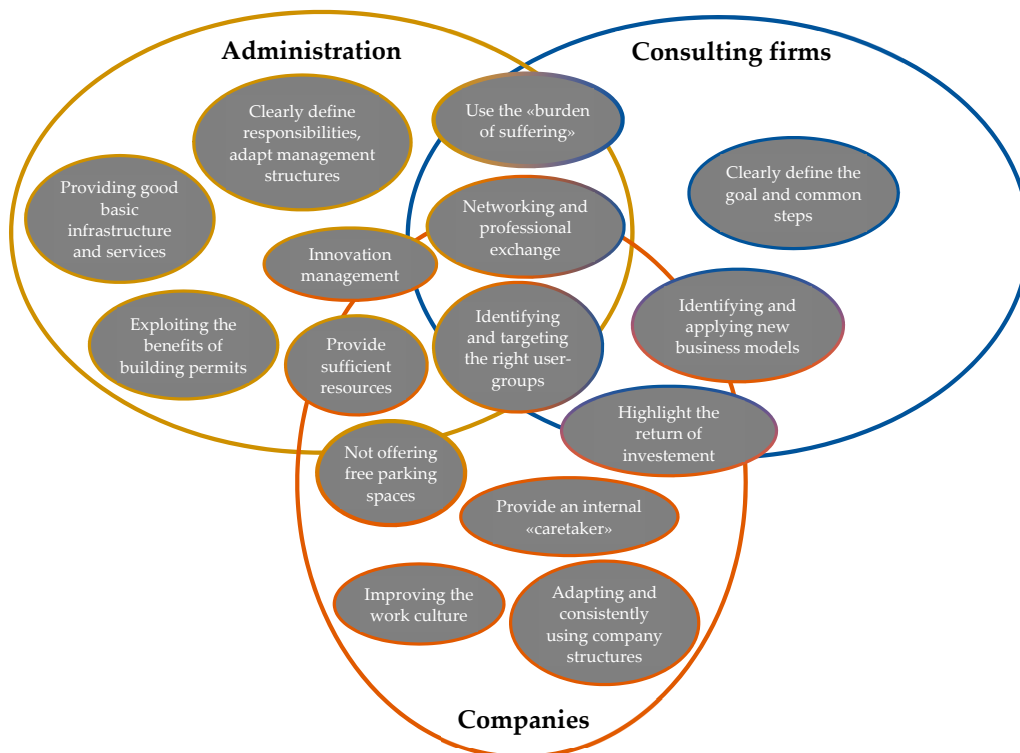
Administration

Consulting firms

Clearly define responsibilities, adapt management structures

Use the «burden of suffering»

Providing good basic infrastructure and services

Clearly define the goal and common steps

Networking and professional exchange

Innovation management

Exploiting the benefits of building permits

Provide sufficient resources

Identifying and targeting the right user-groups

Identifying and applying new business models

Highlight the return of investement

Not offering free parking spaces

Provide an internal «caretaker»

Improving the work culture

Adapting and consistently using company structures

Companies